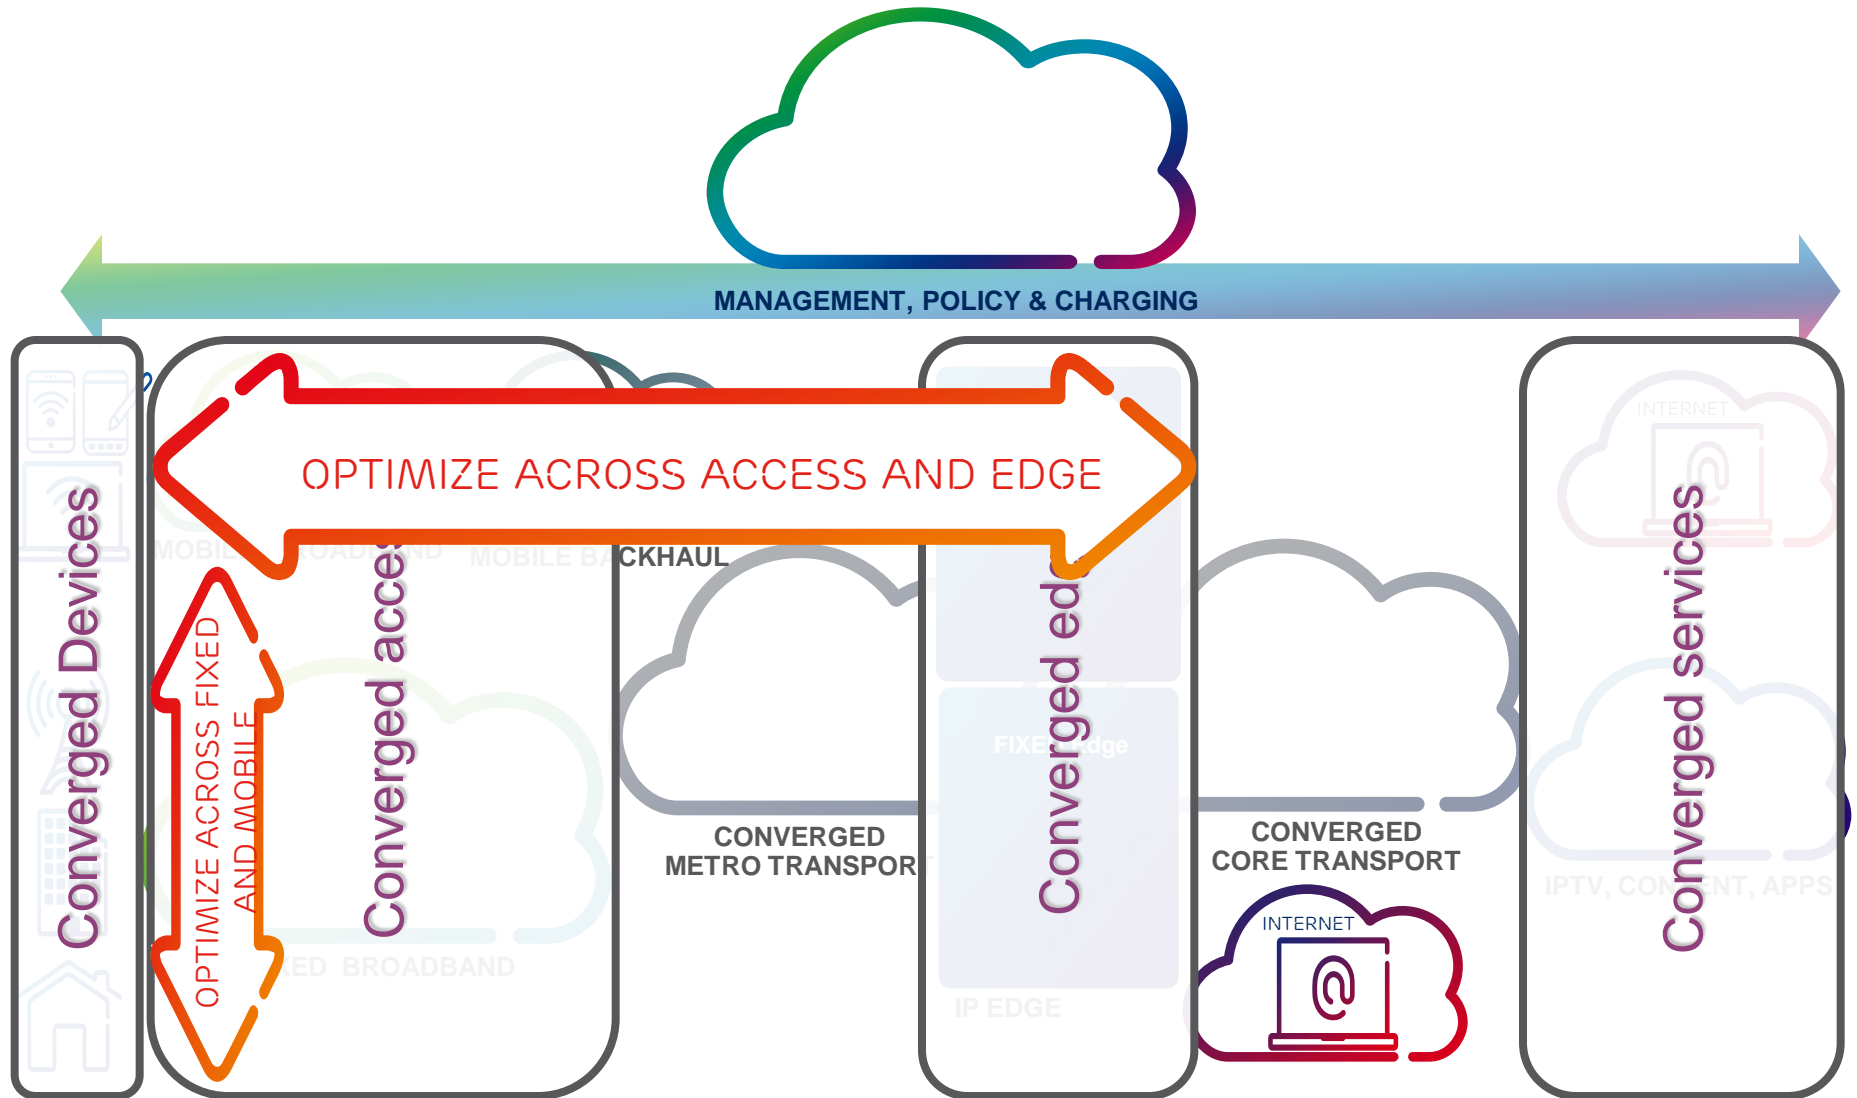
MANAGEMENT, POLICY & CHARGING

Converged Devices

OPTIMIZE ACROSS ACCESS AND EDGE

MOBILE BROADBAND

MOBILE BACKHAUL

OPTIMIZE ACROSS FIXED AND MOBILE

Converged acce

FIXED BROADBAND

CONVERGED METRO TRANSPORT

Converged edg

FIXED Edge

IP EDGE

CONVERGED CORE TRANSPORT

INTERNET

INTERNET

Converged services

IPTV, CONTENT, APPS